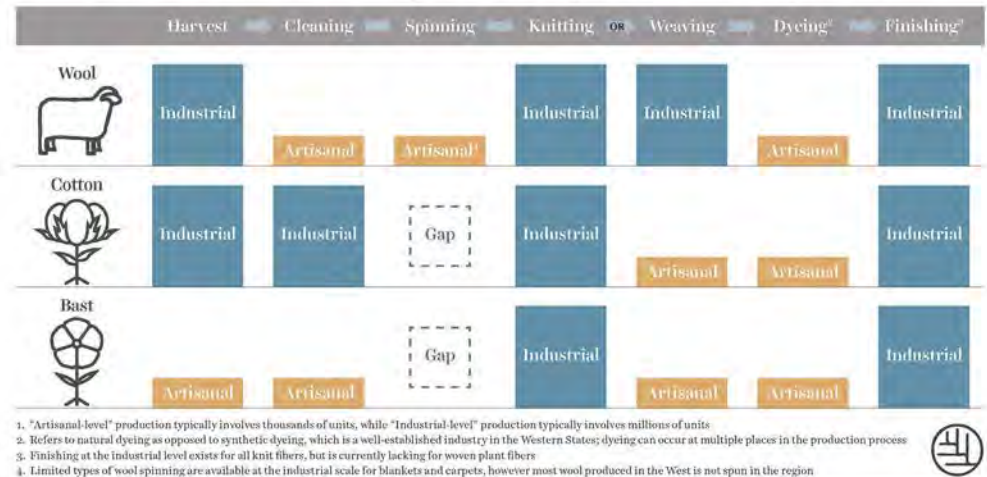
Harvest | Cleaning | Spinning | Knitting OR Weaving | Dyeing² | Finishing³

| | Harvest | Cleaning | Spinning | Knitting | Weaving | Dyeing² | Finishing³ |
|---|---|---|---|---|---|---|---|
| Wool | Industrial | Artisanal | Artisanal⁴ | Industrial | Industrial | Artisanal | Industrial |
| Cotton | Industrial | Industrial | Gap | Industrial | Artisanal | Artisanal | Industrial |
| Bast | Artisanal | Artisanal | Gap | Industrial | Artisanal | Artisanal | Industrial |

1. "Artisanal-level" production typically involves thousands of units, while "Industrial-level" production typically involves millions of units
2. Refers to natural dyeing as opposed to synthetic dyeing, which is a well-established industry in the Western States; dyeing can occur at multiple places in the production process
3. Finishing at the industrial level exists for all knit fibers, but is currently lacking for woven plant fibers
4. Limited types of wool spinning are available at the industrial scale for blankets and carpets, however most wool produced in the West is not spun in the region